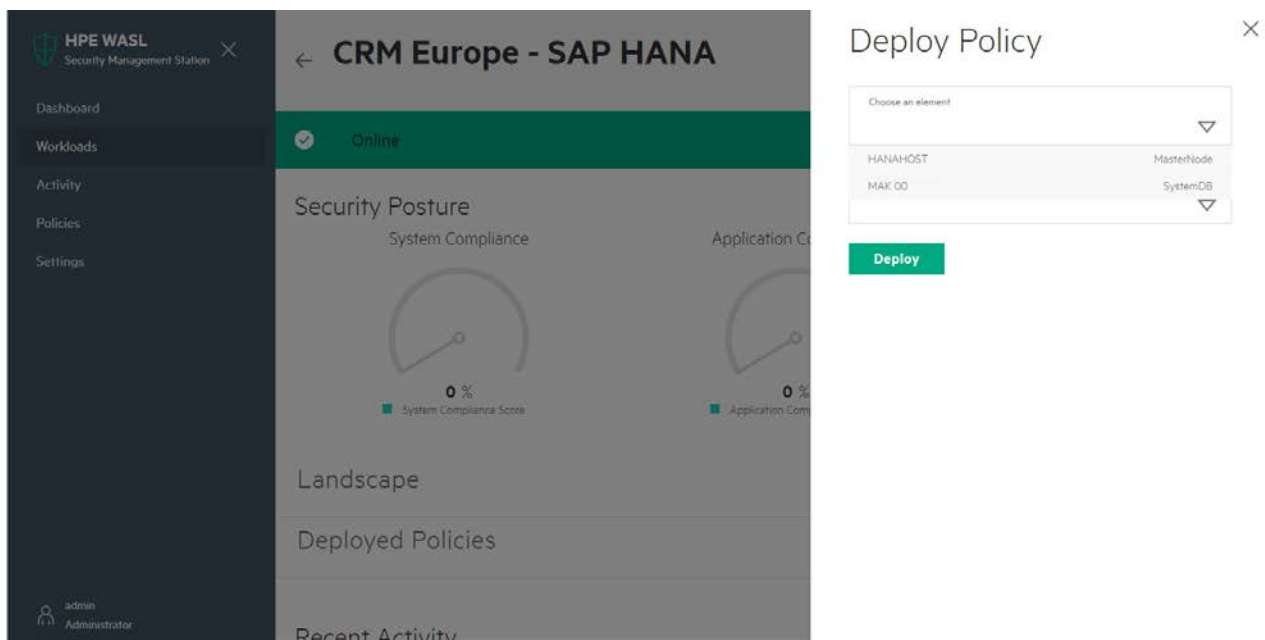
HPE WASL
Security Management Station

Dashboard
Workloads
Activity
Policies
Settings

admin
Administrator

← CRM Europe - SAP HANA

Online

Security Posture

System Compliance

0 %
System Compliance Score

Application C

0 %
Application Com

Landscape

Deployed Policies

Recent Activity

Deploy Policy

Choose an element

HANAHOST MasterNode
MAK 00 SystemDB

Deploy